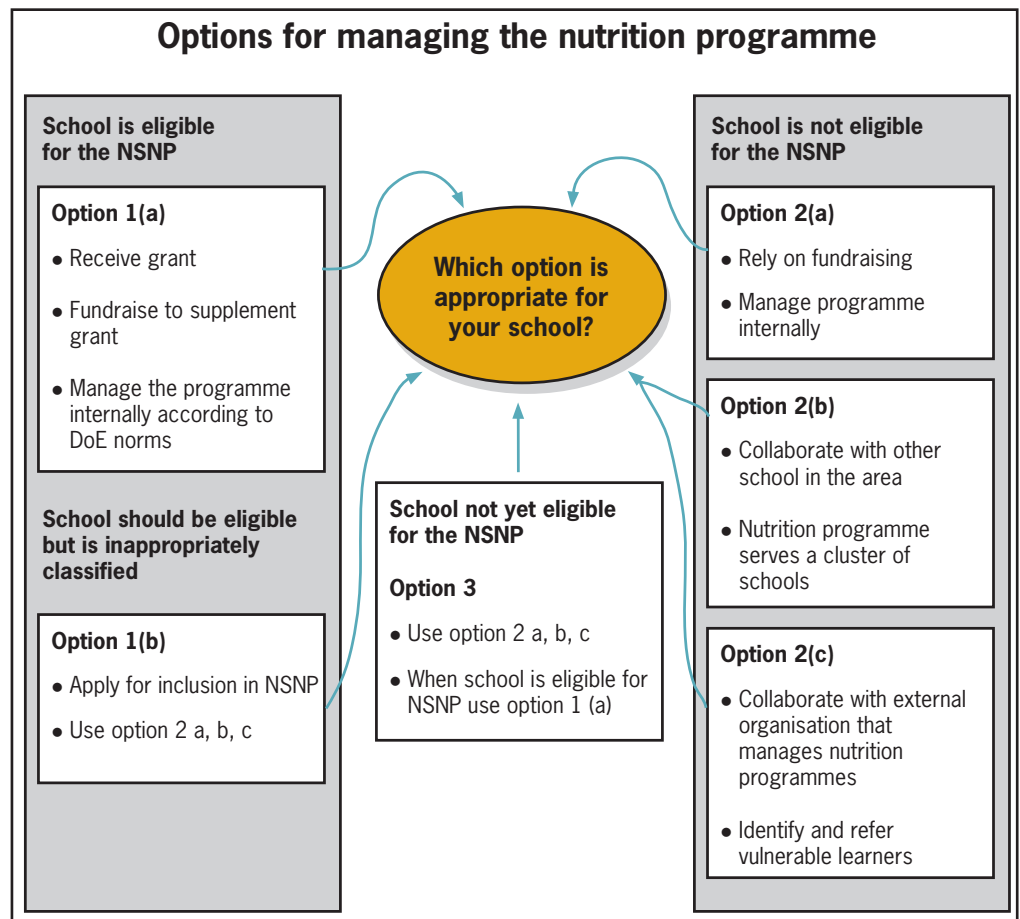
Options for managing the nutrition programme

School is eligible for the NSNP

Option 1(a)

• Receive grant

• Fundraise to supplement grant

• Manage the programme internally according to DoE norms

School should be eligible but is inappropriately classified

Option 1(b)

• Apply for inclusion in NSNP

• Use option 2 a, b, c

Which option is appropriate for your school?

School not yet eligible for the NSNP

Option 3

• Use option 2 a, b, c

• When school is eligible for NSNP use option 1 (a)

School is not eligible for the NSNP

Option 2(a)

• Rely on fundraising

• Manage programme internally

Option 2(b)

• Collaborate with other school in the area

• Nutrition programme serves a cluster of schools

Option 2(c)

• Collaborate with external organisation that manages nutrition programmes

• Identify and refer vulnerable learners